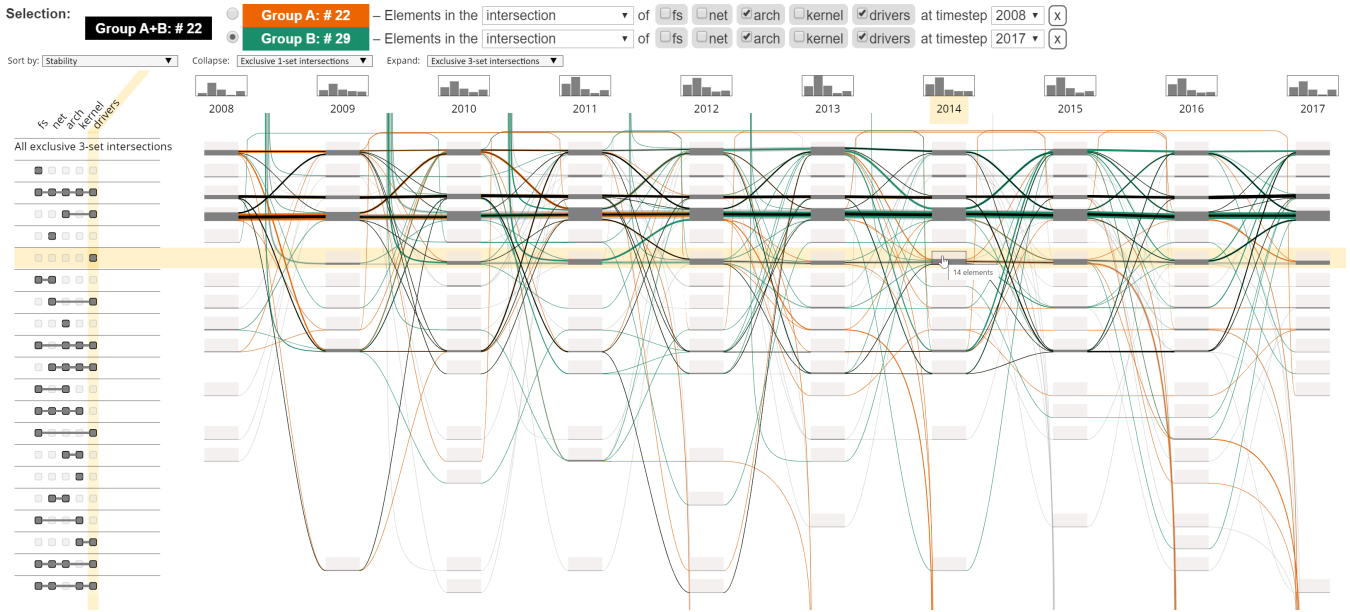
Selection: Group A+B: # 22

Group A: # 22 – Elements in the intersection of fs net arch kernel drivers at timestep 2008 x

Group B: # 29 – Elements in the intersection of fs net arch kernel drivers at timestep 2017 x

Sort by: Stability Collapse: Exclusive 1-set intersections Expand: Exclusive 3-set intersections

2008 2009 2010 2011 2012 2013 2014 2015 2016 2017

fs net arch kernel drivers

All exclusive 3-set intersections

14 elements